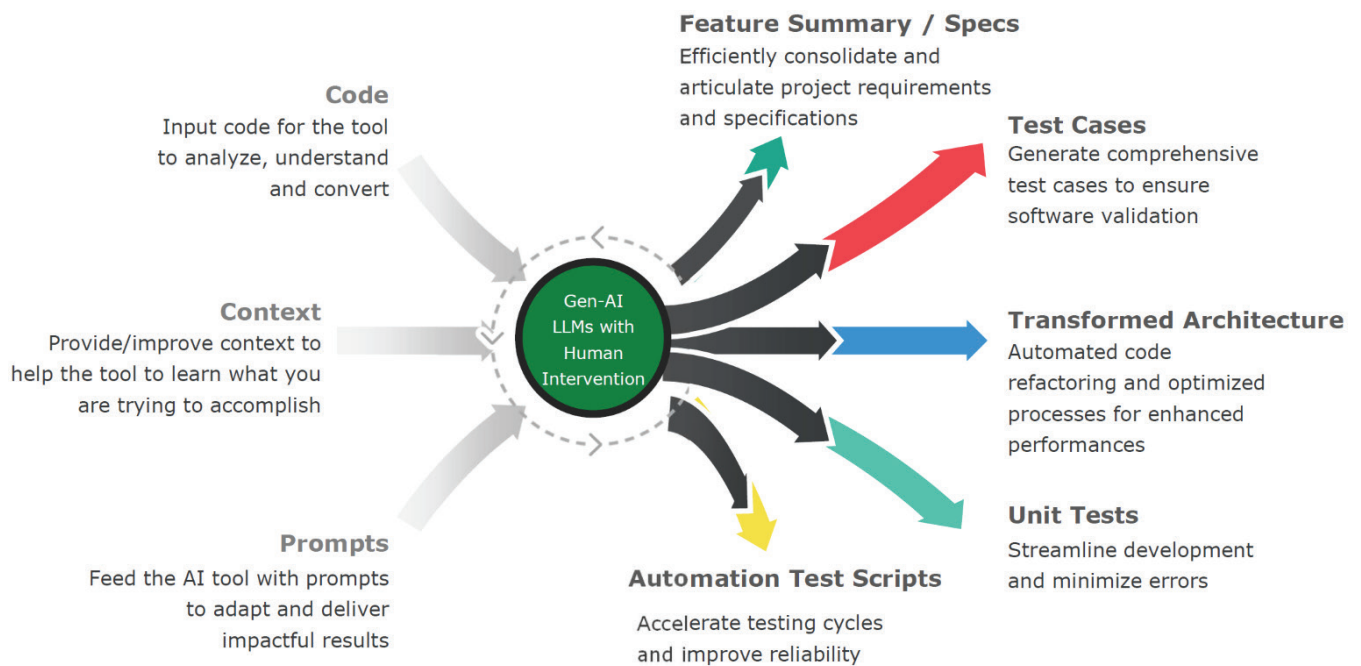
Code
Input code for the tool to analyze, understand and convert

Context
Provide/improve context to help the tool to learn what you are trying to accomplish

Prompts
Feed the AI tool with prompts to adapt and deliver impactful results

Gen-AI LLMs with Human Intervention

Feature Summary / Specs
Efficiently consolidate and articulate project requirements and specifications

Test Cases
Generate comprehensive test cases to ensure software validation

Transformed Architecture
Automated code refactoring and optimized processes for enhanced performances

Unit Tests
Streamline development and minimize errors

Automation Test Scripts
Accelerate testing cycles and improve reliability